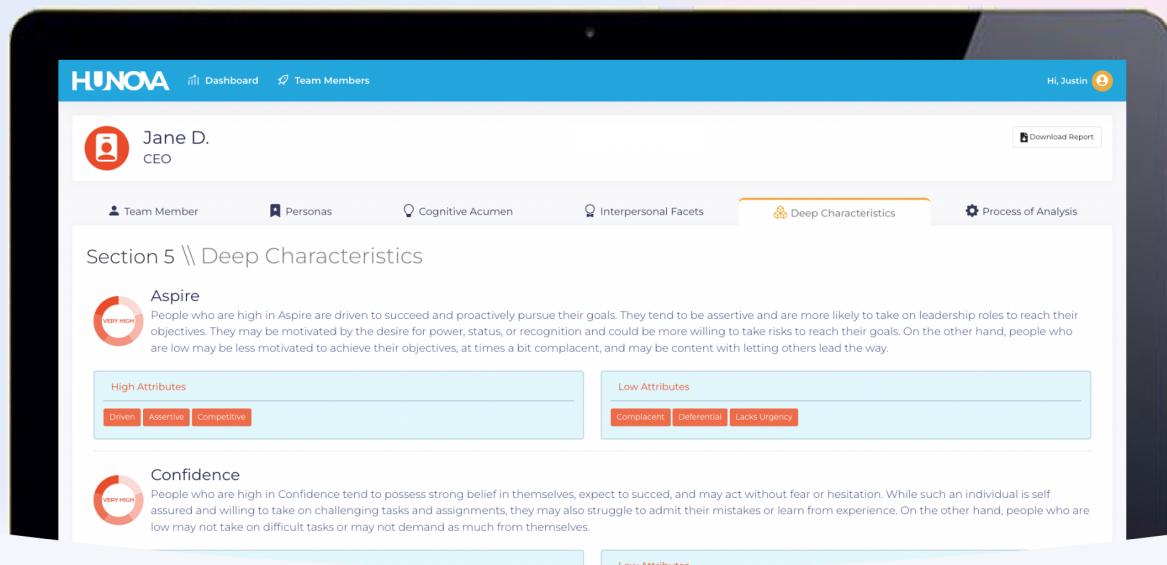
HUNOVA Dashboard Team Members Hi, Justin

Jane D.
CEO

Download Report

Team Member Personas Cognitive Acumen Interpersonal Facets Deep Characteristics Process of Analysis

Section 5 \\ Deep Characteristics

VERY HIGH

Aspire

People who are high in Aspire are driven to succeed and proactively pursue their goals. They tend to be assertive and are more likely to take on leadership roles to reach their objectives. They may be motivated by the desire for power, status, or recognition and could be more willing to take risks to reach their goals. On the other hand, people who are low may be less motivated to achieve their objectives, at times a bit complacent, and may be content with letting others lead the way.

High Attributes

Driven Assertive Competitive

Low Attributes

Complacent Deferential Lacks Urgency

VERY HIGH

Confidence

People who are high in Confidence tend to possess strong belief in themselves, expect to succed, and may act without fear or hesitation. While such an individual is self assured and willing to take on challenging tasks and assignments, they may also struggle to admit their mistakes or learn from experience. On the other hand, people who are low may not take on difficult tasks or may not demand as much from themselves.

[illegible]